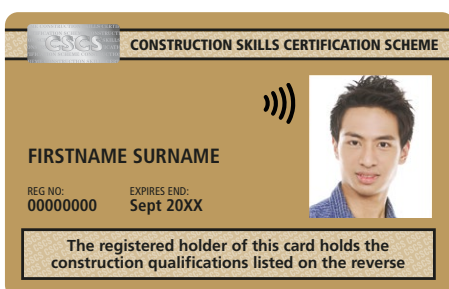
CSCS

CONSTRUCTION SKILLS CERTIFICATION SCHEME

FIRSTNAME SURNAME

REG NO:
00000000

EXPIRES END:
Sept 20XX

The registered holder of this card holds the construction qualifications listed on the reverse